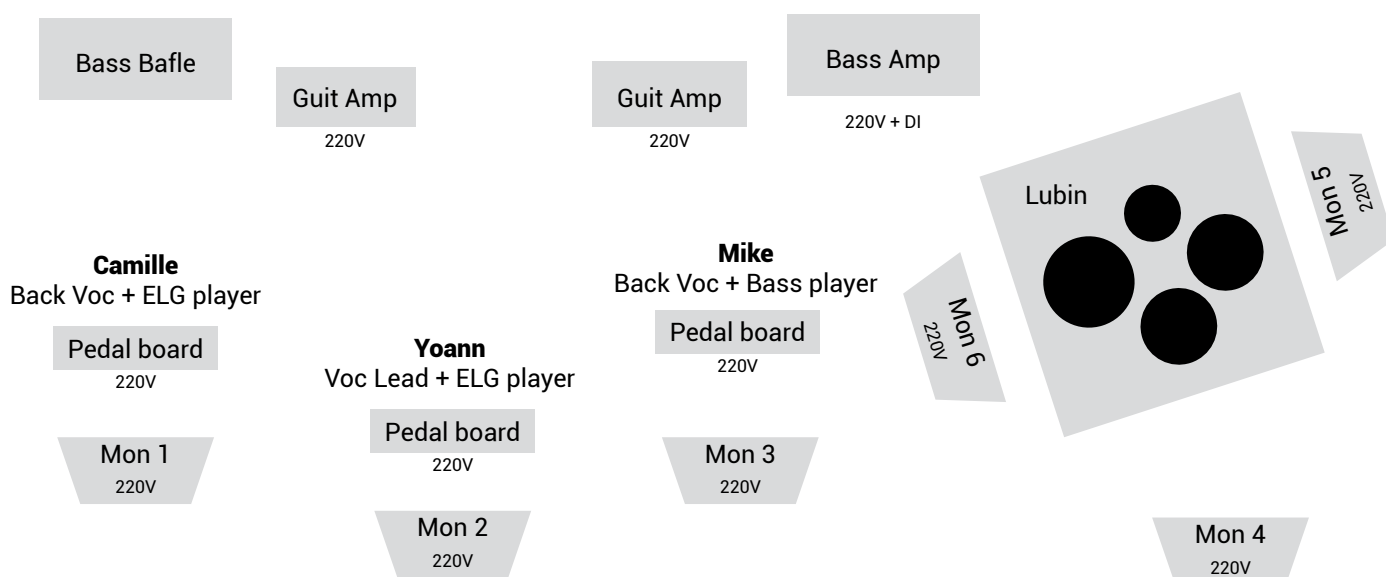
Bass Bafle

Guit Amp
220V

Guit Amp
220V

Bass Amp
220V + DI

Lubin

Mon 5
220V

Camille
Back Voc + ELG player

Mike
Back Voc + Bass player

Mon 6
220V

Pedal board
220V

Yoann
Voc Lead + ELG player

Pedal board
220V

Pedal board
220V

Mon 1
220V

Mon 3
220V

Mon 2
220V

Mon 4
220V